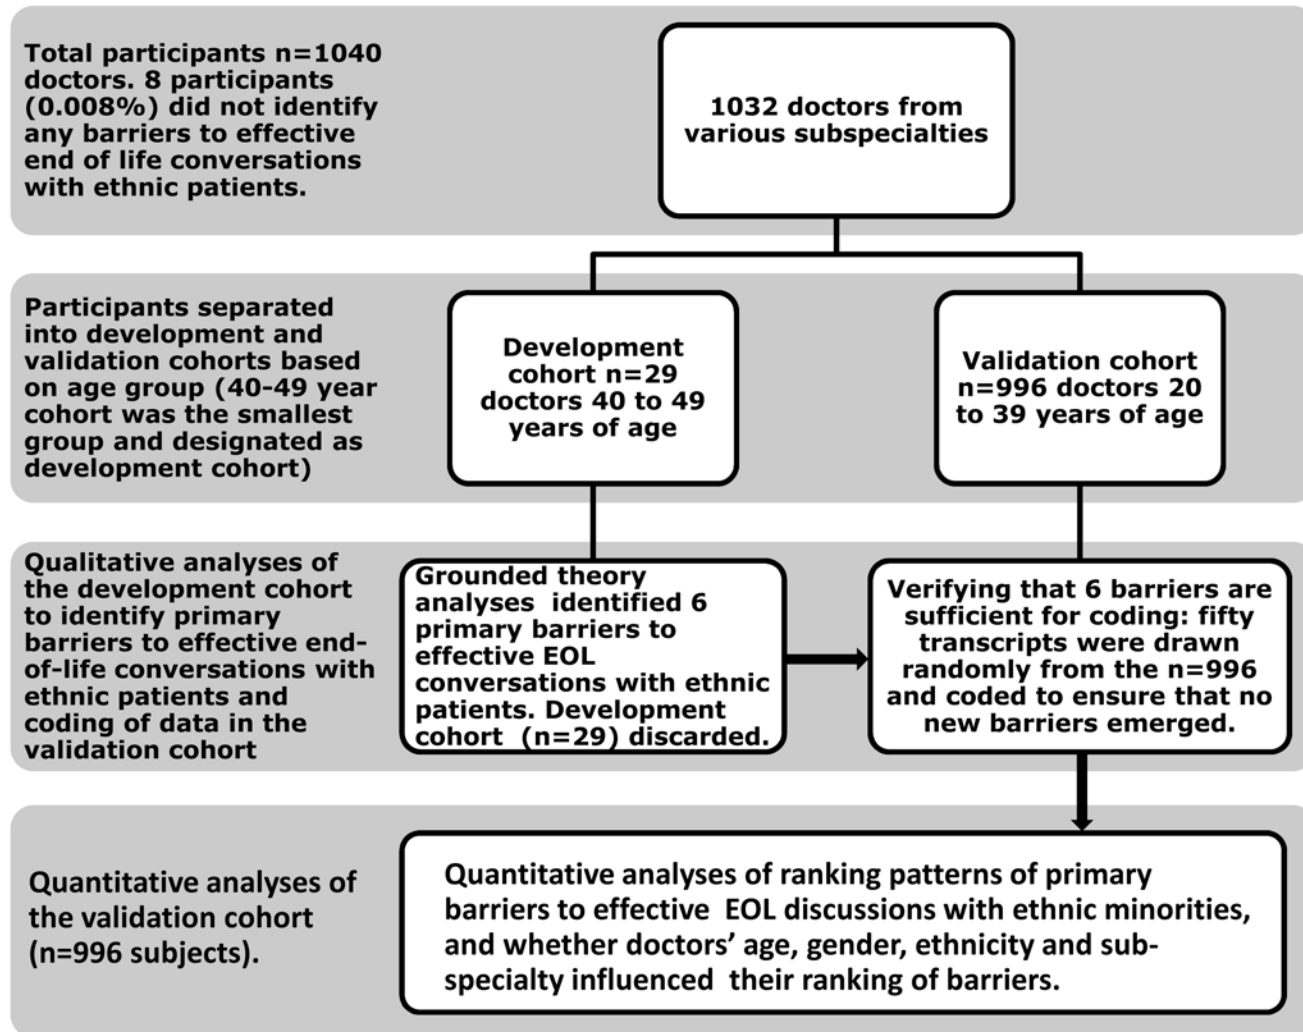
Total participants n=1040 doctors. 8 participants (0.008%) did not identify any barriers to effective end of life conversations with ethnic patients.

1032 doctors from various subspecialties

Participants separated into development and validation cohorts based on age group (40-49 year cohort was the smallest group and designated as development cohort)

Development cohort n=29 doctors 40 to 49 years of age

Validation cohort n=996 doctors 20 to 39 years of age

Qualitative analyses of the development cohort to identify primary barriers to effective end-of-life conversations with ethnic patients and coding of data in the validation cohort

Grounded theory analyses identified 6 primary barriers to effective EOL conversations with ethnic patients. Development cohort (n=29) discarded.

Verifying that 6 barriers are sufficient for coding: fifty transcripts were drawn randomly from the n=996 and coded to ensure that no new barriers emerged.

Quantitative analyses of the validation cohort (n=996 subjects).

Quantitative analyses of ranking patterns of primary barriers to effective EOL discussions with ethnic minorities, and whether doctors' age, gender, ethnicity and subspecialty influenced their ranking of barriers.